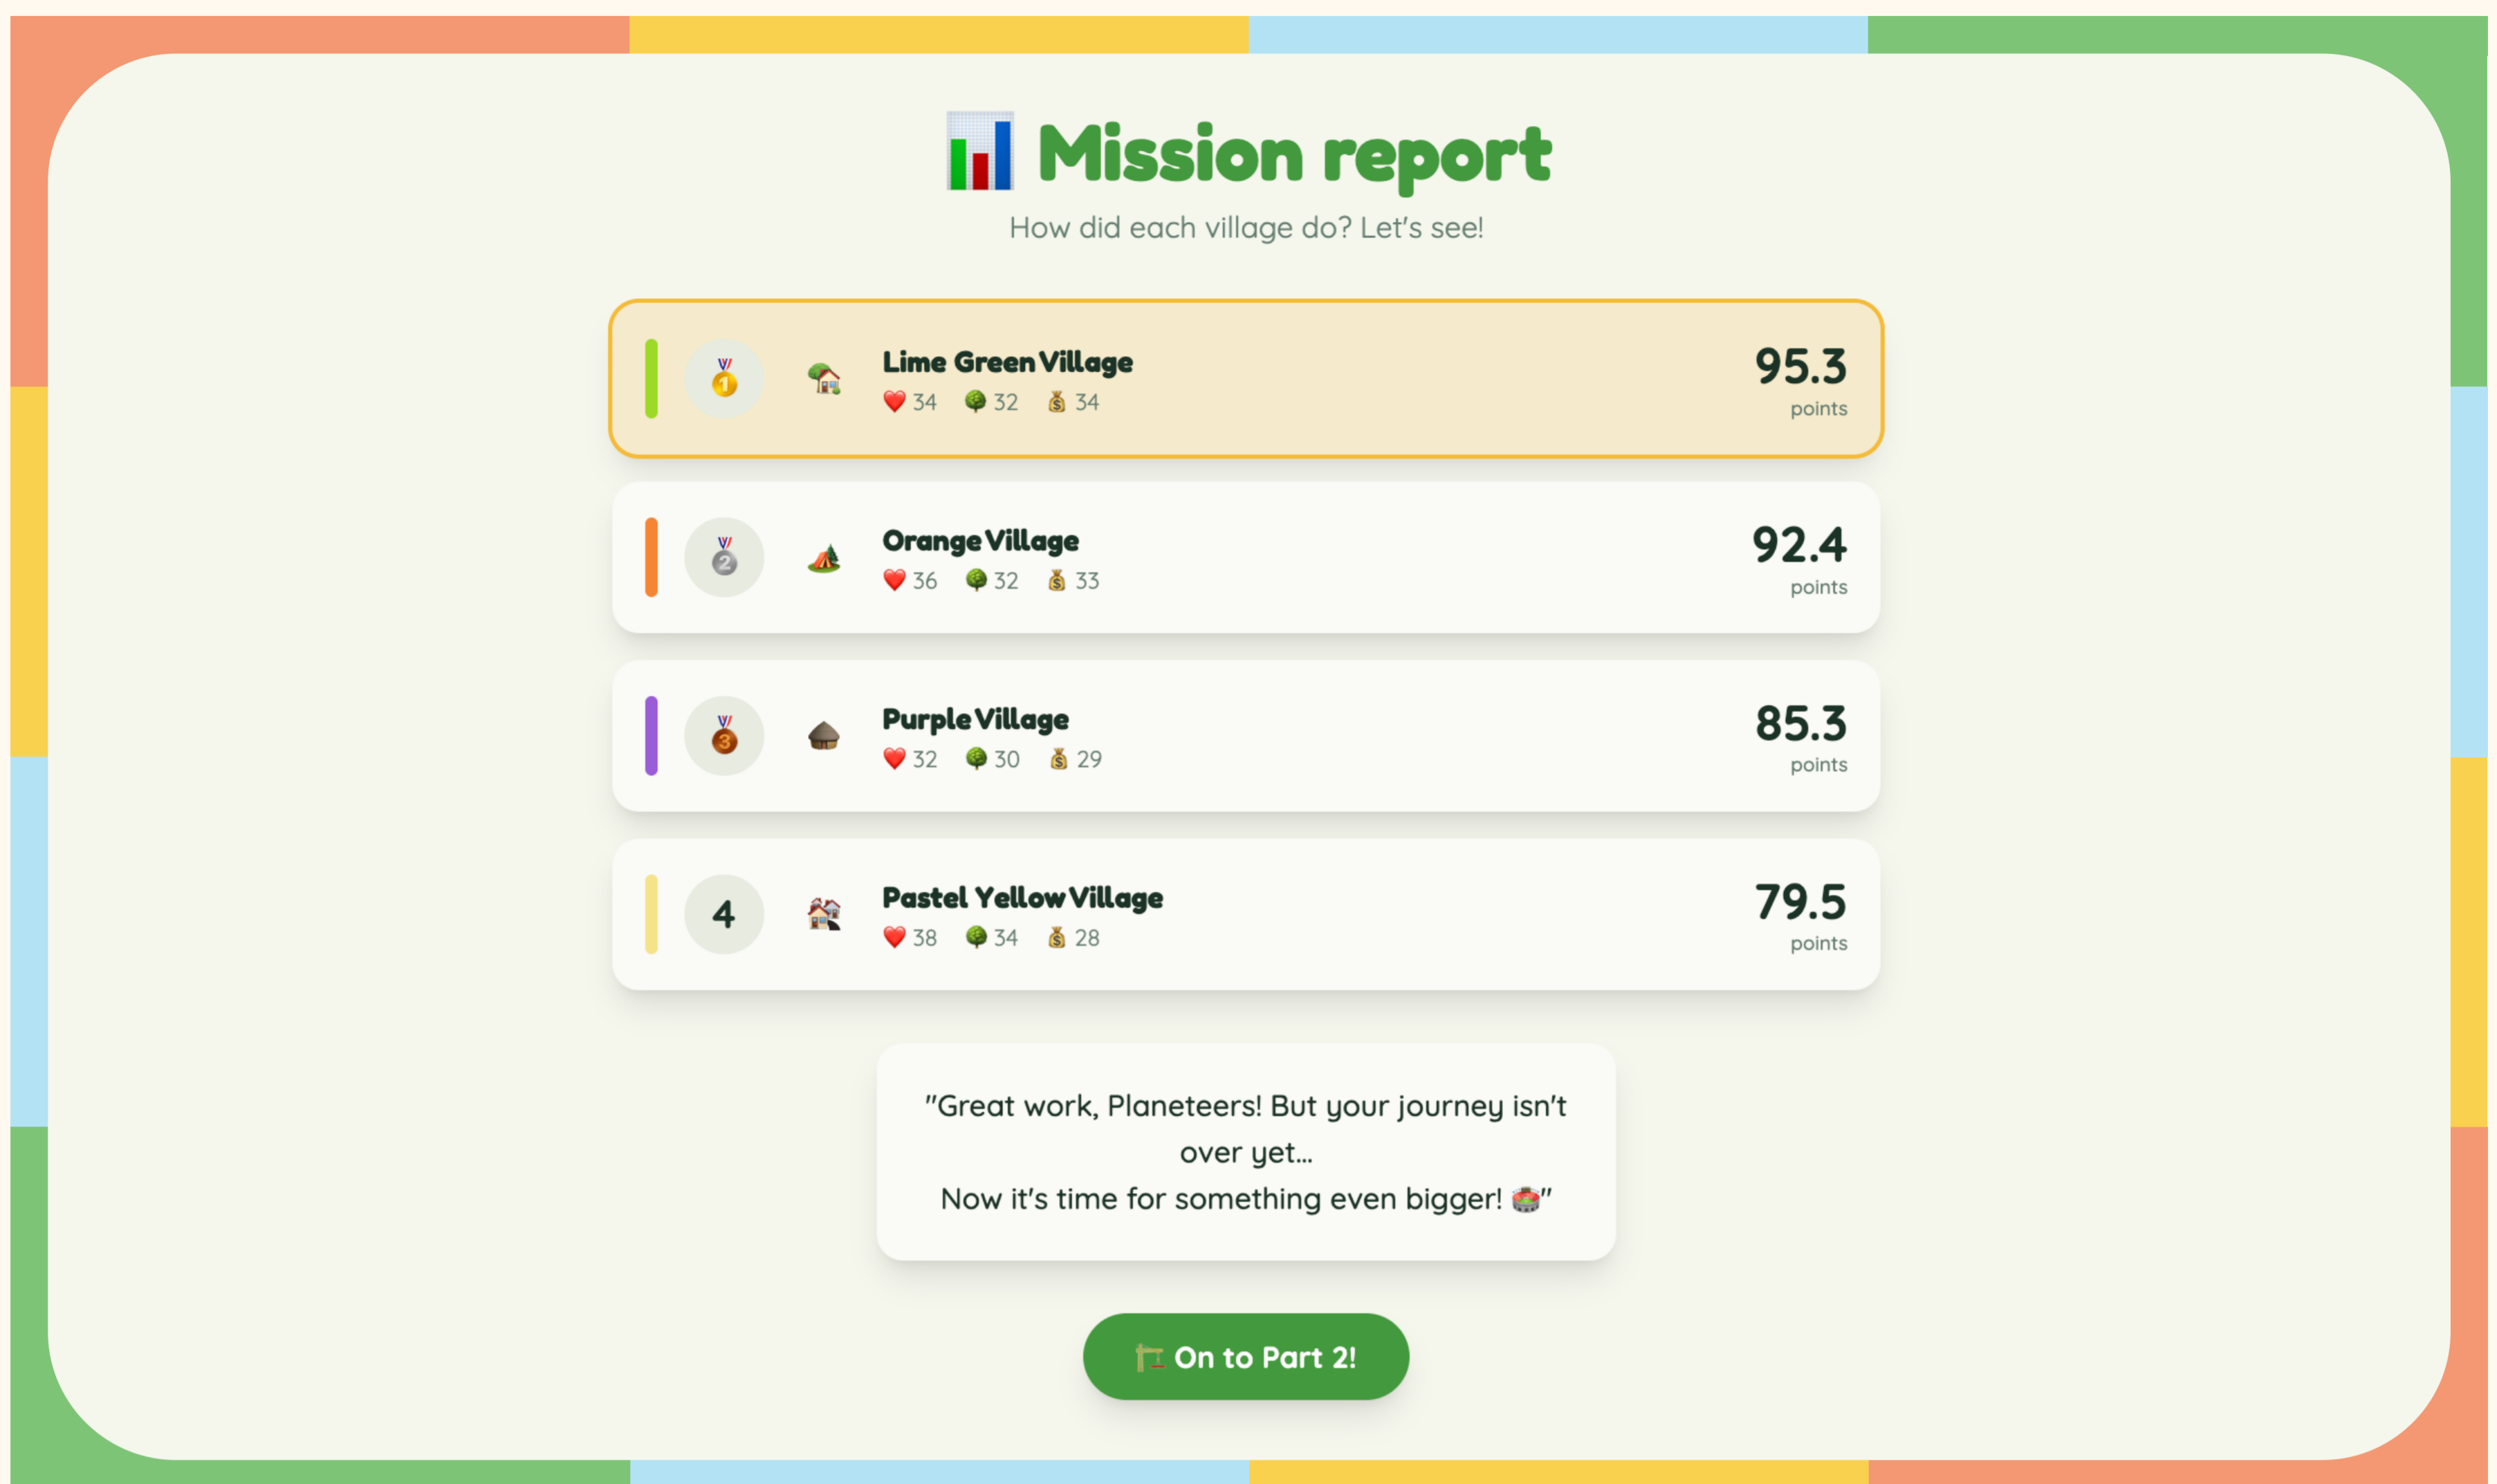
📊 Mission report

How did each village do? Let's see!

🥇 🏡 Lime Green Village
❤️ 34 🌳 32 💰 34
95.3
points

🥈 🏕️ Orange Village
❤️ 36 🌳 32 💰 33
92.4
points

🥉 🛖 Purple Village
❤️ 32 🌳 30 💰 29
85.3
points

4 🏘️ Pastel Yellow Village
❤️ 38 🌳 34 💰 28
79.5
points

"Great work, Planeteers! But your journey isn't over yet...
Now it's time for something even bigger! 🏟️"

🏗️ On to Part 2!